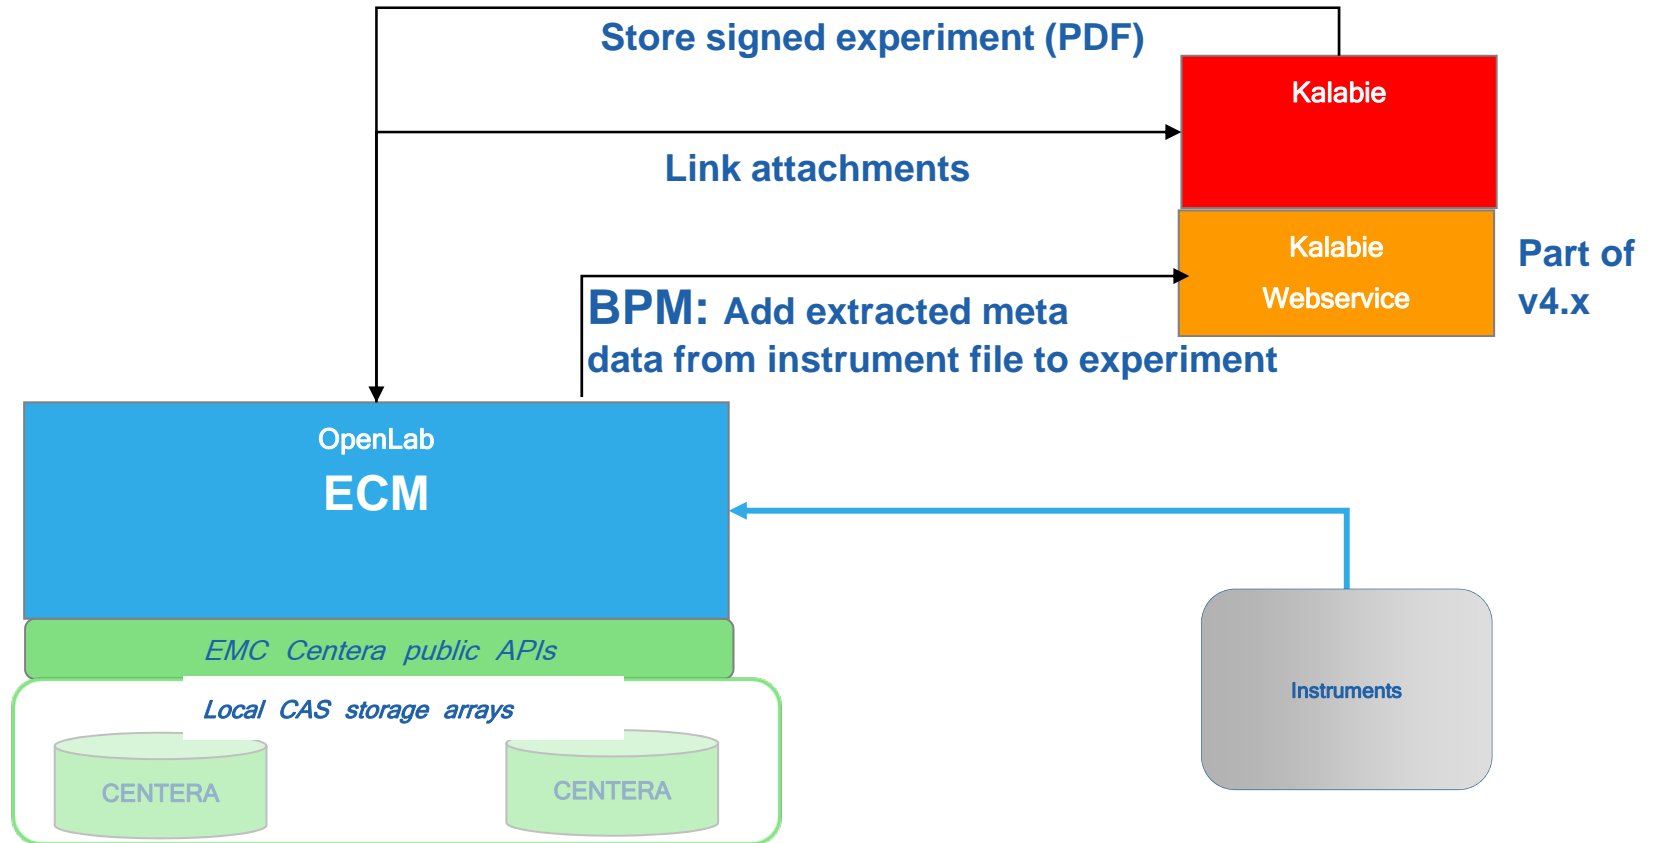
Store signed experiment (PDF)

Kalabie

Link attachments

Kalabie
Webservice

Part of
v4.x

BPM: Add extracted meta data from instrument file to experiment

OpenLab
ECM

EMC Centera public APIs

Local CAS storage arrays

CENTERA

CENTERA

Instruments